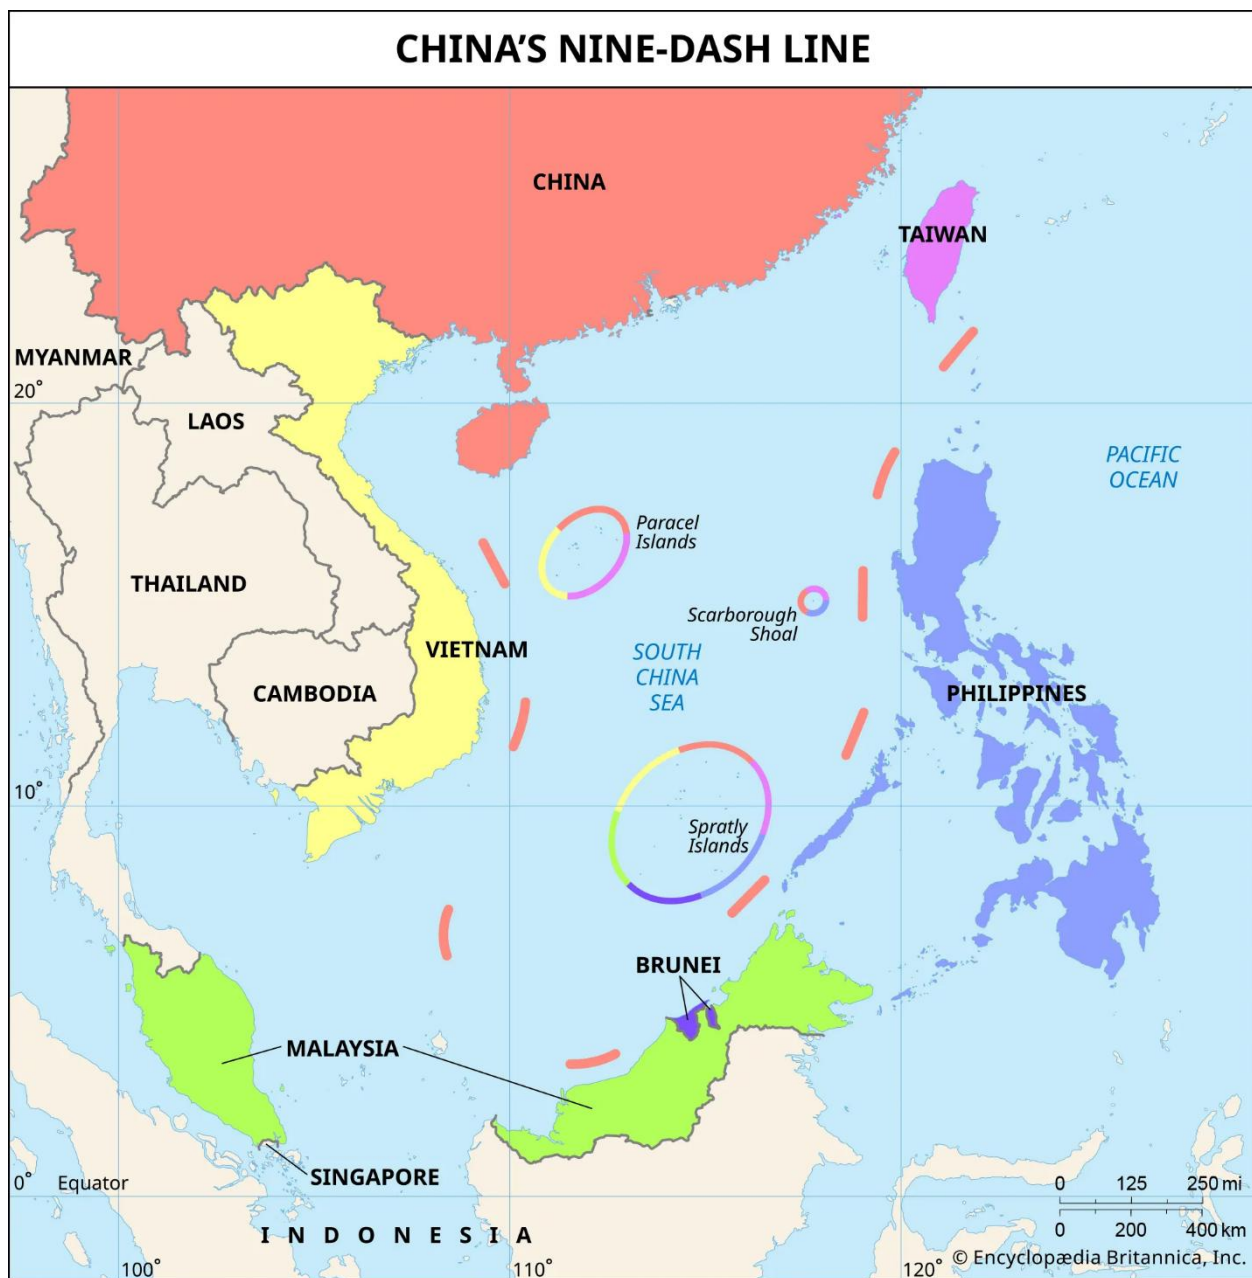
CHINA'S NINE-DASH LINE

CHINA

TAIWAN

MYANMAR

20°

LAOS

PACIFIC OCEAN

Paracel Islands

THAILAND

Scarborough Shoal

VIETNAM

SOUTH CHINA SEA

CAMBODIA

PHILIPPINES

10°

Spratly Islands

BRUNEI

MALAYSIA

0° Equator

SINGAPORE

INDONESIA

0 125 250 mi

0 200 400 km

100°

110°

120°

© Encyclopædia Britannica, Inc.